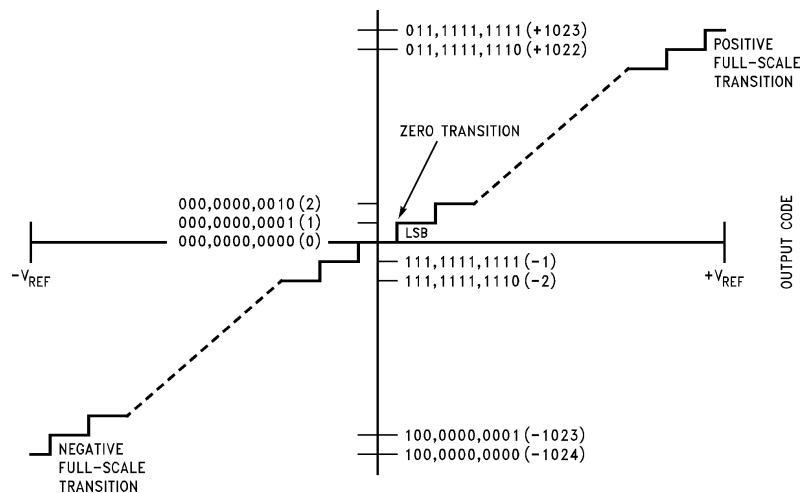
011,1111,1111 (+1023)
011,1111,1110 (+1022)

POSITIVE FULL-SCALE TRANSITION

ZERO TRANSITION

000,0000,0010 (2)
000,0000,0001 (1)
000,0000,0000 (0)

LSB

$-V_{REF}$

$+V_{REF}$

OUTPUT CODE

111,1111,1111 (-1)
111,1111,1110 (-2)

100,0000,0001 (-1023)
100,0000,0000 (-1024)

NEGATIVE FULL-SCALE TRANSITION